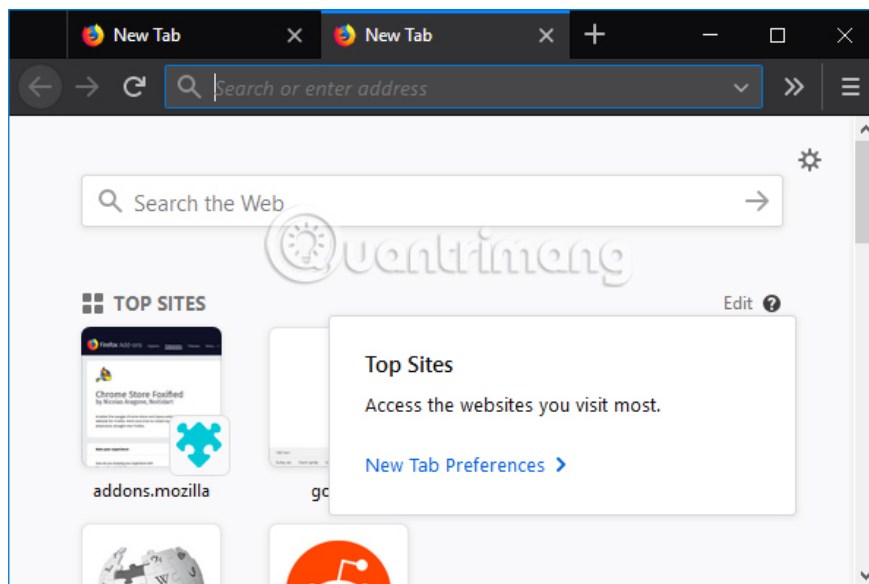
New Tab
New Tab
Search or enter address

Search the Web

Quantrimang

TOP SITES
Edit

Firefox Add-ons
Chrome Store Foxified
by Nicolas Aragone, Rob Wu

addons.mozilla
gc

Top Sites
Access the websites you visit most.
New Tab Preferences